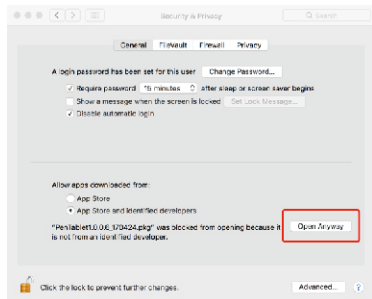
Security & Privacy

Search

General FileVault Firewall Privacy

A login password has been set for this user Change Password...

Require password 5 minutes after sleep or screen saver begins

Show a message when the screen is locked Set Lock Message...

Disable automatic login

Allow apps downloaded from:

App Store

App Store and identified developers

"Penlablet1.0.0.6_170424.pkg" was blocked from opening because it is not from an identified developer.

Open Anyway

Click the lock to prevent further changes.

Advanced...

?